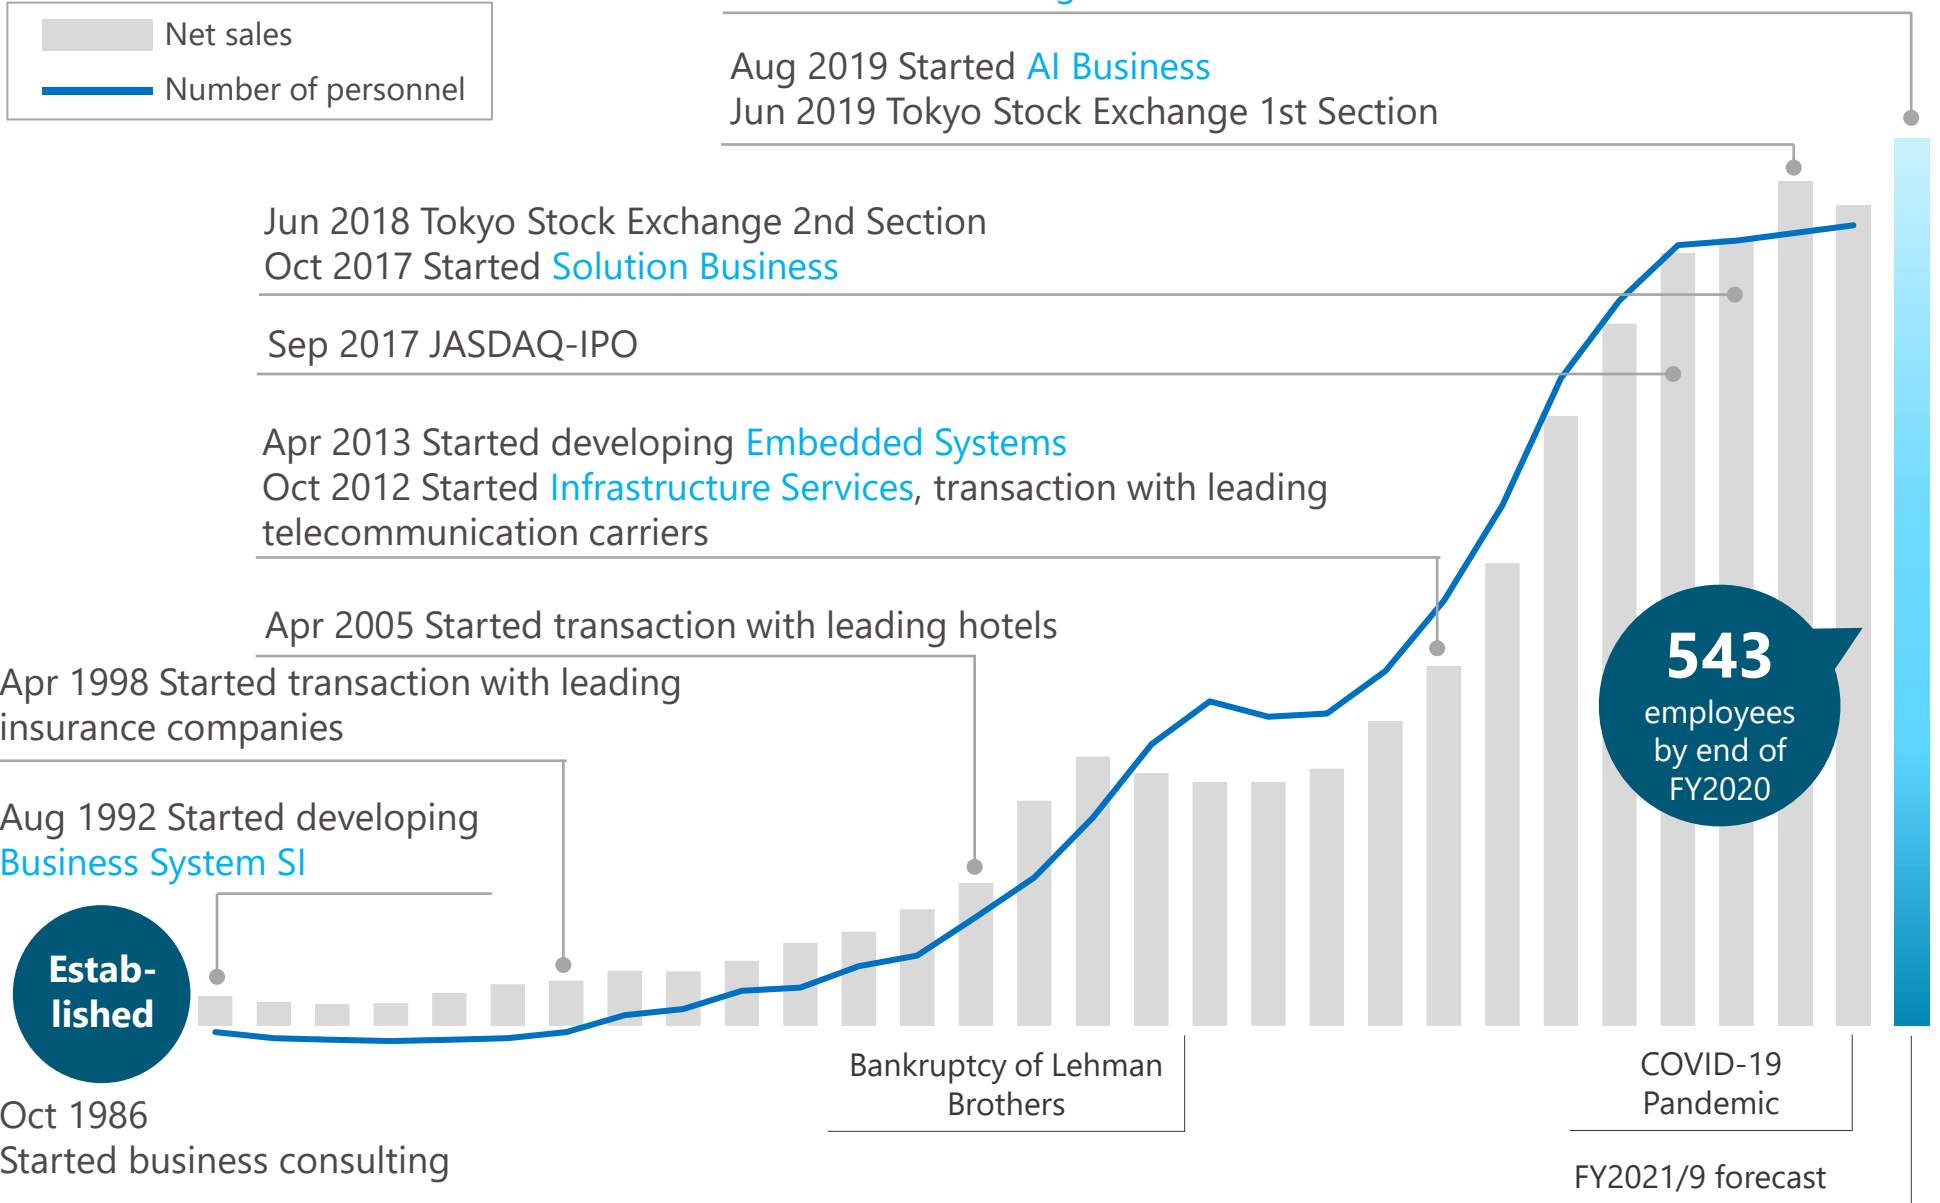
Net sales

Number of personnel

Aug 2019 Started AI Business
Jun 2019 Tokyo Stock Exchange 1st Section

Jun 2018 Tokyo Stock Exchange 2nd Section
Oct 2017 Started Solution Business

Sep 2017 JASDAQ-IPO

Apr 2013 Started developing Embedded Systems
Oct 2012 Started Infrastructure Services, transaction with leading telecommunication carriers

Apr 2005 Started transaction with leading hotels

Apr 1998 Started transaction with leading insurance companies

Aug 1992 Started developing Business System SI

Estab-lished

543 employees by end of FY2020

Oct 1986
Started business consulting

Bankruptcy of Lehman Brothers

COVID-19 Pandemic

FY2021/9 forecast